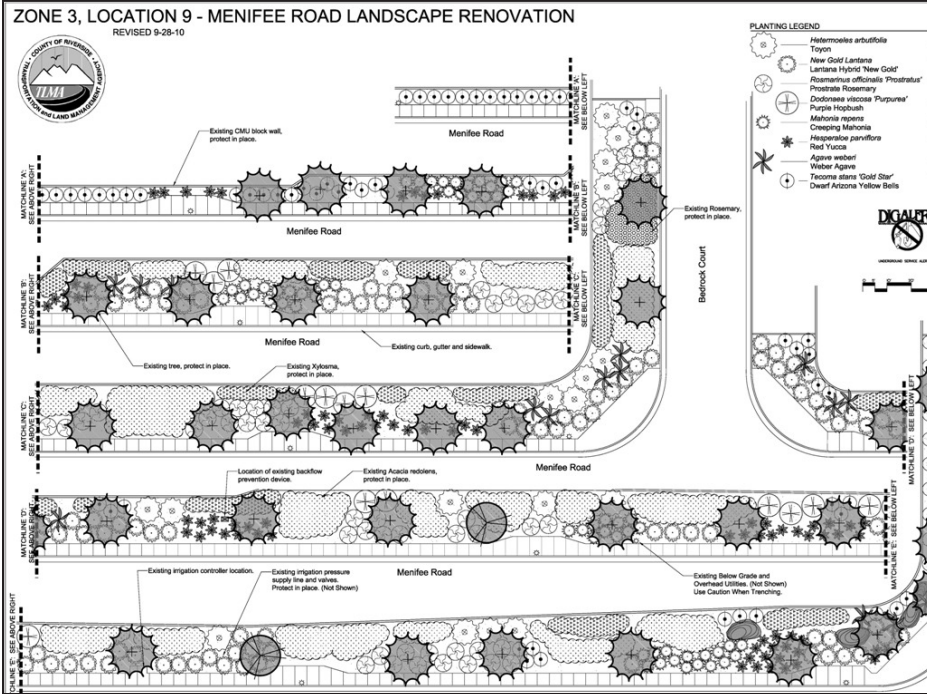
ZONE 3, LOCATION 9 - MENIFEE ROAD LANDSCAPE RENOVATION
REVISED 9-28-10

COUNTY OF RIVERSIDE
TLMA
TRANSPORTATION AND LAND MANAGEMENT AGENCY

PLANTING LEGEND
Hetermoeles arbutifolia
Toyon
New Gold Lantana
Lantana Hybrid 'New Gold'
Rosmarinus officinalis 'Prostratus'
Prostrate Rosemary
Dodonaea viscosa 'Purpurea'
Purple Hopbush
Mahonia repens
Creeping Mahonia
Hesperaloe parviflora
Red Yucca
Agave weberi
Weber Agave
Tecoma stans 'Gold Star'
Dwarf Arizona Yellow Bells

DIGALERT
UNDERGROUND SERVICE ALERT

Menifee Road
MATCHLINE 'A': SEE BELOW LEFT
Existing CMU block wall, protect in place.
MATCHLINE 'A': SEE ABOVE RIGHT
Menifee Road
MATCHLINE 'B': SEE BELOW LEFT
Existing Rosemary, protect in place.
Bedrock Court
MATCHLINE 'B': SEE ABOVE RIGHT
Menifee Road
Existing curb, gutter and sidewalk.
MATCHLINE 'C': SEE BELOW LEFT
Existing tree, protect in place.
Existing Xylosma, protect in place.
MATCHLINE 'C': SEE ABOVE RIGHT
MATCHLINE 'D': SEE BELOW LEFT
Menifee Road
Location of existing backflow prevention device.
Existing Acacia redolens, protect in place.
MATCHLINE 'D': SEE ABOVE RIGHT
MATCHLINE 'E': SEE BELOW LEFT
Menifee Road
Existing irrigation controller location.
Existing irrigation pressure supply line and valves. Protect in place. (Not Shown)
Existing Below Grade and Overhead Utilities. (Not Shown) Use Caution When Trenching.
MATCHLINE 'E': SEE ABOVE RIGHT